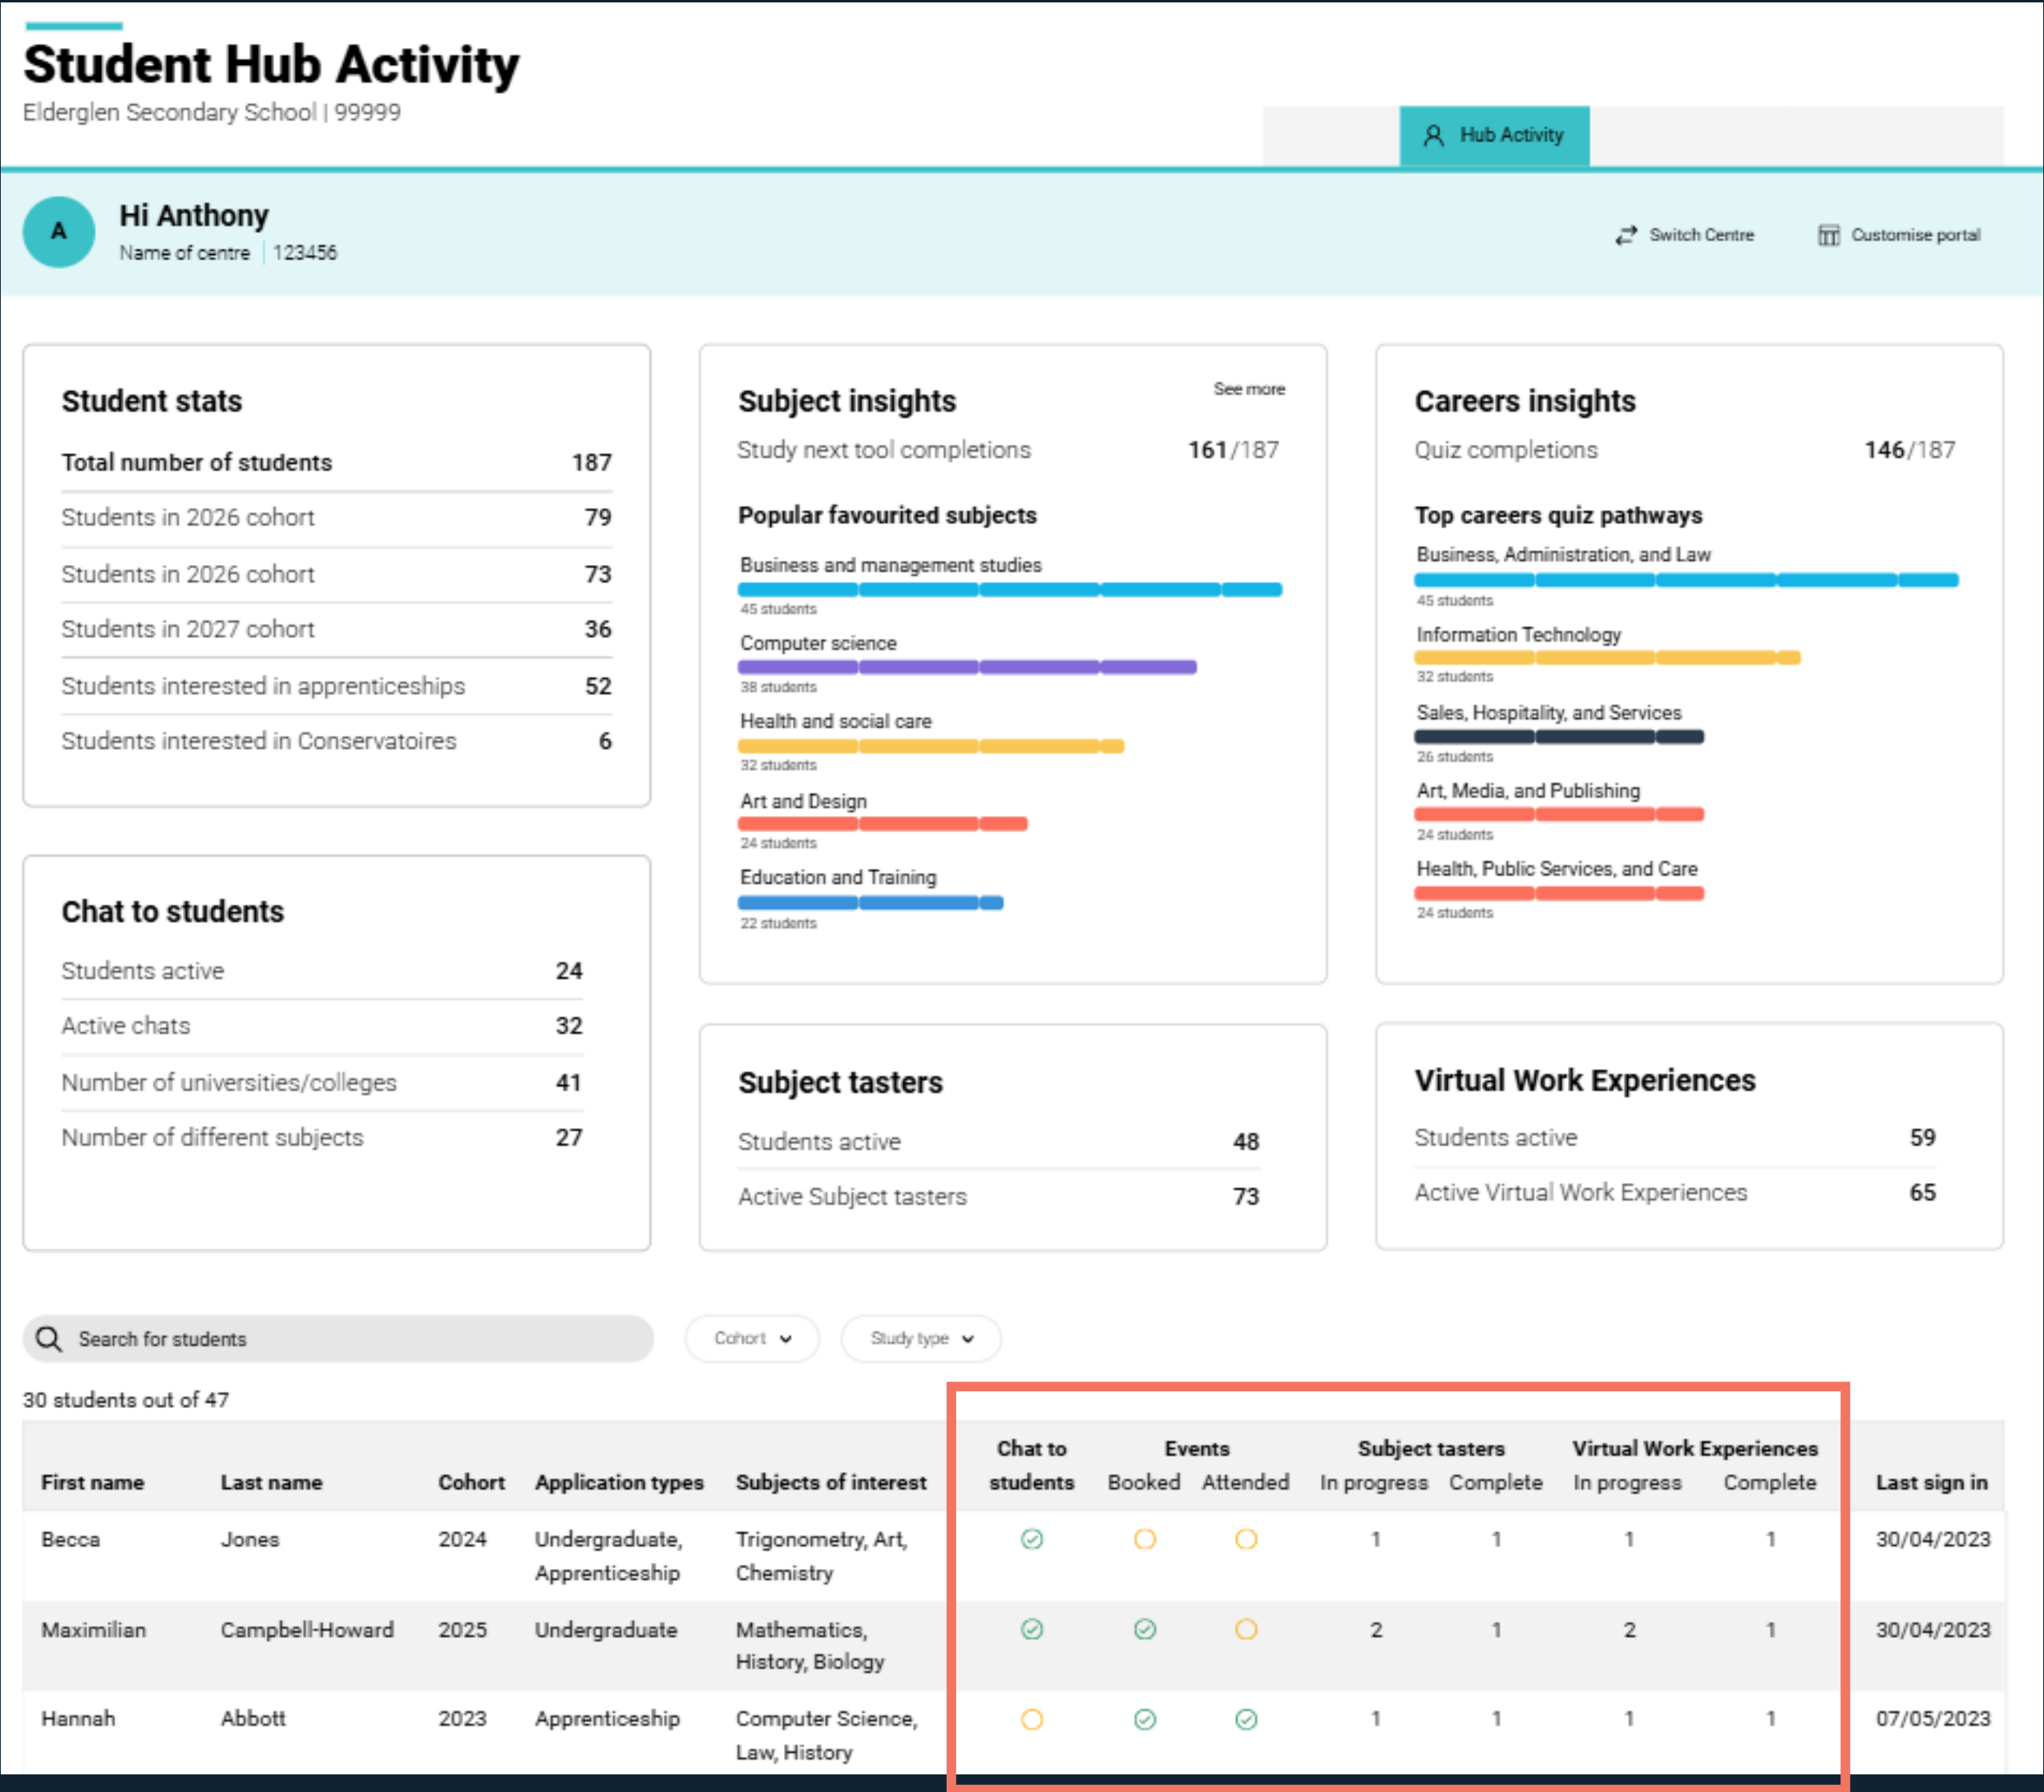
Student Hub Activity
Elderglen Secondary School | 99999

Hub Activity

A
Hi Anthony
Name of centre | 123456

Switch Centre
Customise portal

Student stats

| Total number of students | 187 |
|---|---|
| Students in 2026 cohort | 79 |
| Students in 2026 cohort | 73 |
| Students in 2027 cohort | 36 |
| Students interested in apprenticeships | 52 |
| Students interested in Conservatoires | 6 |

Chat to students

| Students active | 24 |
|---|---|
| Active chats | 32 |
| Number of universities/colleges | 41 |
| Number of different subjects | 27 |

Subject insights
See more
Study next tool completions 161/187

Popular favourited subjects
Business and management studies
45 students
Computer science
38 students
Health and social care
32 students
Art and Design
24 students
Education and Training
22 students

Careers insights
Quiz completions 146/187

Top careers quiz pathways
Business, Administration, and Law
45 students
Information Technology
32 students
Sales, Hospitality, and Services
26 students
Art, Media, and Publishing
24 students
Health, Public Services, and Care
24 students

Subject tasters

| Students active | 48 |
|---|---|
| Active Subject tasters | 73 |

Virtual Work Experiences

| Students active | 59 |
|---|---|
| Active Virtual Work Experiences | 65 |

Search for students
Cohort
Study type

30 students out of 47

| First name | Last name | Cohort | Application types | Subjects of interest | Chat to students | Events Booked | Events Attended | Subject tasters In progress | Subject tasters Complete | Virtual Work Experiences In progress | Virtual Work Experiences Complete | Last sign in |
|---|---|---|---|---|---|---|---|---|---|---|---|---|
| Becca | Jones | 2024 | Undergraduate, Apprenticeship | Trigonometry, Art, Chemistry | | | | 1 | 1 | 1 | 1 | 30/04/2023 |
| Maximilian | Campbell-Howard | 2025 | Undergraduate | Mathematics, History, Biology | | | | 2 | 1 | 2 | 1 | 30/04/2023 |
| Hannah | Abbott | 2023 | Apprenticeship | Computer Science, Law, History | | | | 1 | 1 | 1 | 1 | 07/05/2023 |